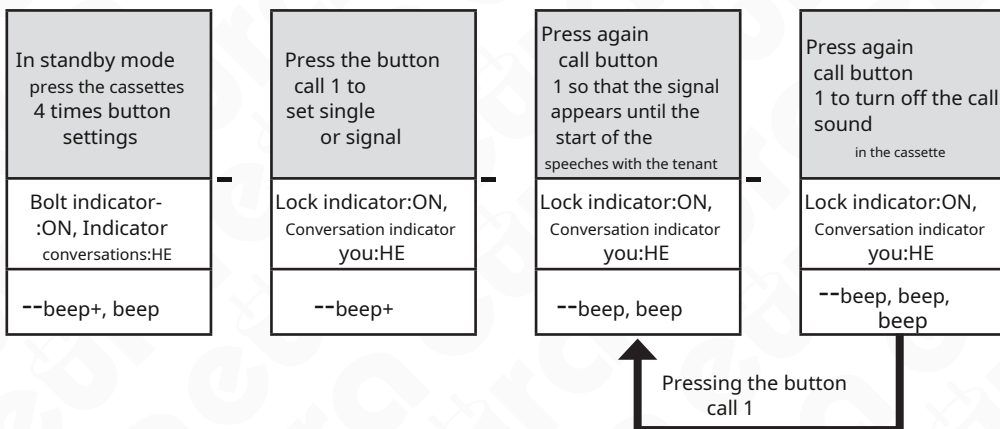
In standby mode press the cassettes 4 times button settings

Bolt indicator- :ON, Indicator conversations:HE

--beep+, beep

Press the button call 1 to set single or signal

Lock indicator:ON, Conversation indicator you:HE

--beep+

Press again call button 1 so that the signal appears until the start of the speeches with the tenant

Lock indicator:ON, Conversation indicator you:HE

--beep, beep

Press again call button 1 to turn off the call sound in the cassette

Lock indicator:ON, Conversation indicator you:HE

--beep, beep, beep

Pressing the button call 1